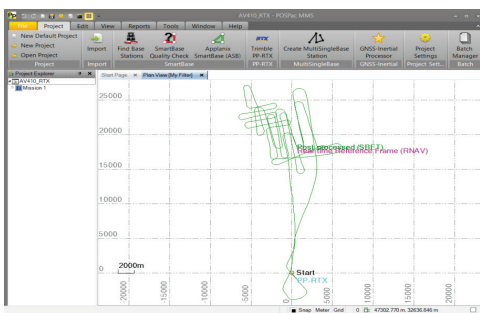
AV410_RTX - POSPac MMS

File | Project | Edit | View | Reports | Tools | Window | Help

New Default Project
New Project
Open Project
Project

Import
Import

Find Base Stations
SmartBase Quality Check
Applanix SmartBase (ASB)
SmartBase

RTX
Trimble PP-RTX
PP-RTX

Create MultiSingleBase Station
MultiSingleBase

GNSS-Inertial Processor
GNSS-Inertial

Project Settings
Project Sett...

Batch Manager
Batch

Project Explorer
AV410_RTX
Mission 1

Start Page | Plan View [My Filter]

25000
20000
15000
10000
5000
0

2000m

Post-processed (SBET)
Realtime Reference Frame (RNAV)

Start
PP-RTX

-20000
-15000
-10000
-5000
0
5000
10000
15000
20000

Snap Meter Grid 0 47302.770 m, 32636.846 m